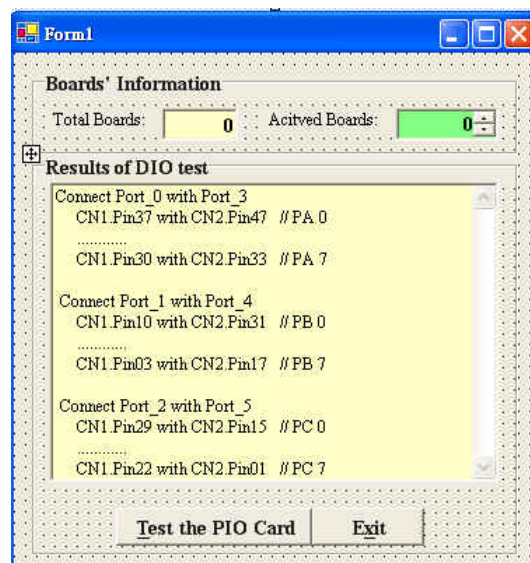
Form1

Boards' Information

Total Boards: 0 Acitved Boards: 0

Results of DIO test

Connect Port_0 with Port_3
CN1.Pin37 with CN2.Pin47 // PA 0
............
CN1.Pin30 with CN2.Pin33 // PA 7

Connect Port_1 with Port_4
CN1.Pin10 with CN2.Pin31 // PB 0
............
CN1.Pin03 with CN2.Pin17 // PB 7

Connect Port_2 with Port_5
CN1.Pin29 with CN2.Pin15 // PC 0
............
CN1.Pin22 with CN2.Pin01 // PC 7

Test the PIO Card Exit